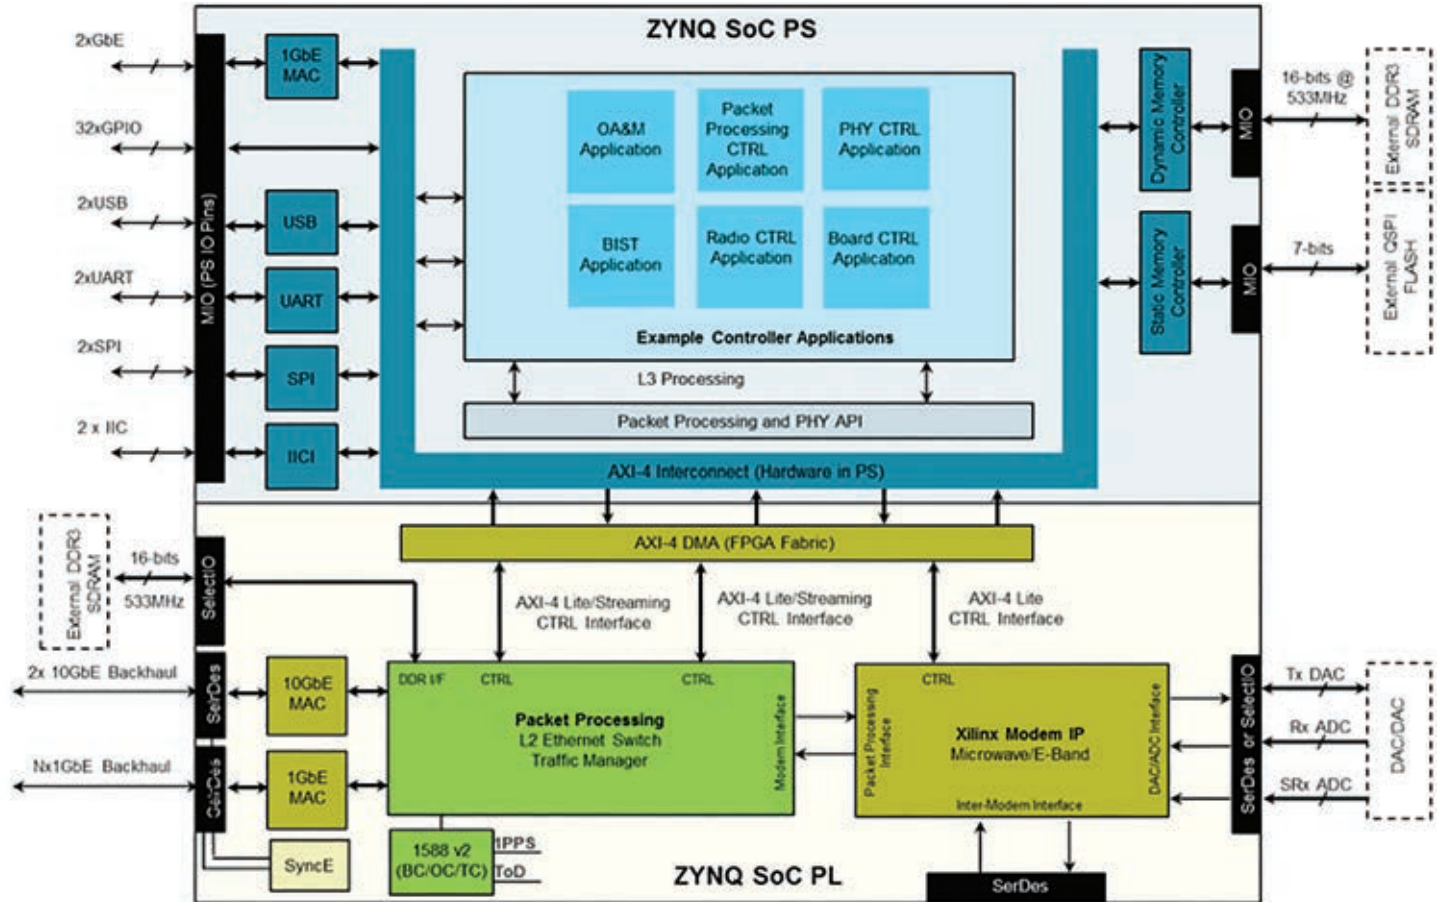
ZYNQ SoC PS

2xGbE

32xGPIO

2xUSB

2xUART

2xSPI

2 x IIC

MIO (PS IO Pins)

1GbE MAC

USB

UART

SPI

IICI

OA&M Application

Packet Processing CTRL Application

PHY CTRL Application

BIST Application

Radio CTRL Application

Board CTRL Application

Example Controller Applications

L3 Processing

Packet Processing and PHY API

AXI-4 Interconnect (Hardware in PS)

Dynamic Memory Controller

Static Memory Controller

MIO

MIO

16-bits @ 533MHz

7-bits

External DDR3 SDRAM

External QSPI FLASH

AXI-4 DMA (FPGA Fabric)

External DDR3 SDRAM

16-bits

533MHz

SelectIO

AXI-4 Lite/Streaming CTRL Interface

AXI-4 Lite/Streaming CTRL Interface

AXI-4 Lite CTRL Interface

2x 10GbE Backhaul

Nx1GbE Backhaul

SerDes

SerDes

10GbE MAC

1GbE MAC

SyncE

DDR I/F

CTRL

CTRL

Packet Processing
L2 Ethernet Switch
Traffic Manager

Modem Interface

1588 v2 (BC/OC/TC)

1PPS

ToD

Packet Processing Interface

CTRL

Xilinx Modem IP
Microwave/E-Band

Inter-Modem Interface

DAC/ADC Interface

SerDes or SelectIO

Tx DAC

Rx ADC

SRx ADC

DAC/DAC

ZYNQ SoC PL

SerDes